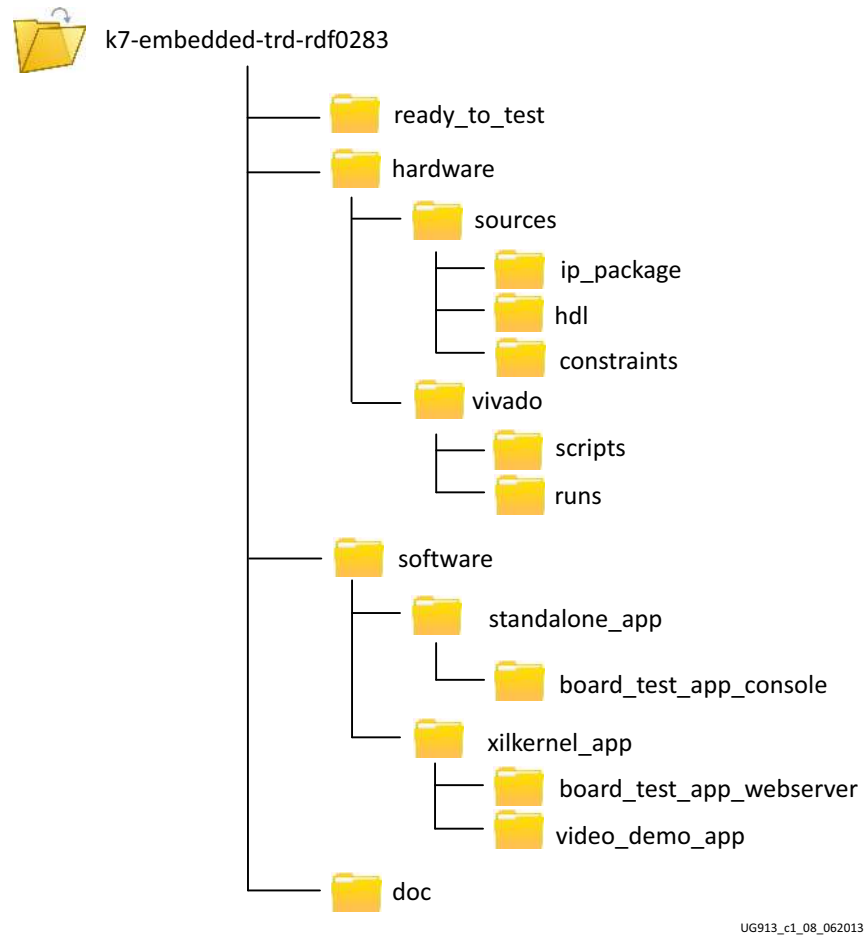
k7-embedded-trd-rdf0283

ready_to_test

hardware

sources

ip_package

hdl

constraints

vivado

scripts

runs

software

standalone_app

board_test_app_console

xilkernel_app

board_test_app_webserver

video_demo_app

doc

UG913_c1_08_062013